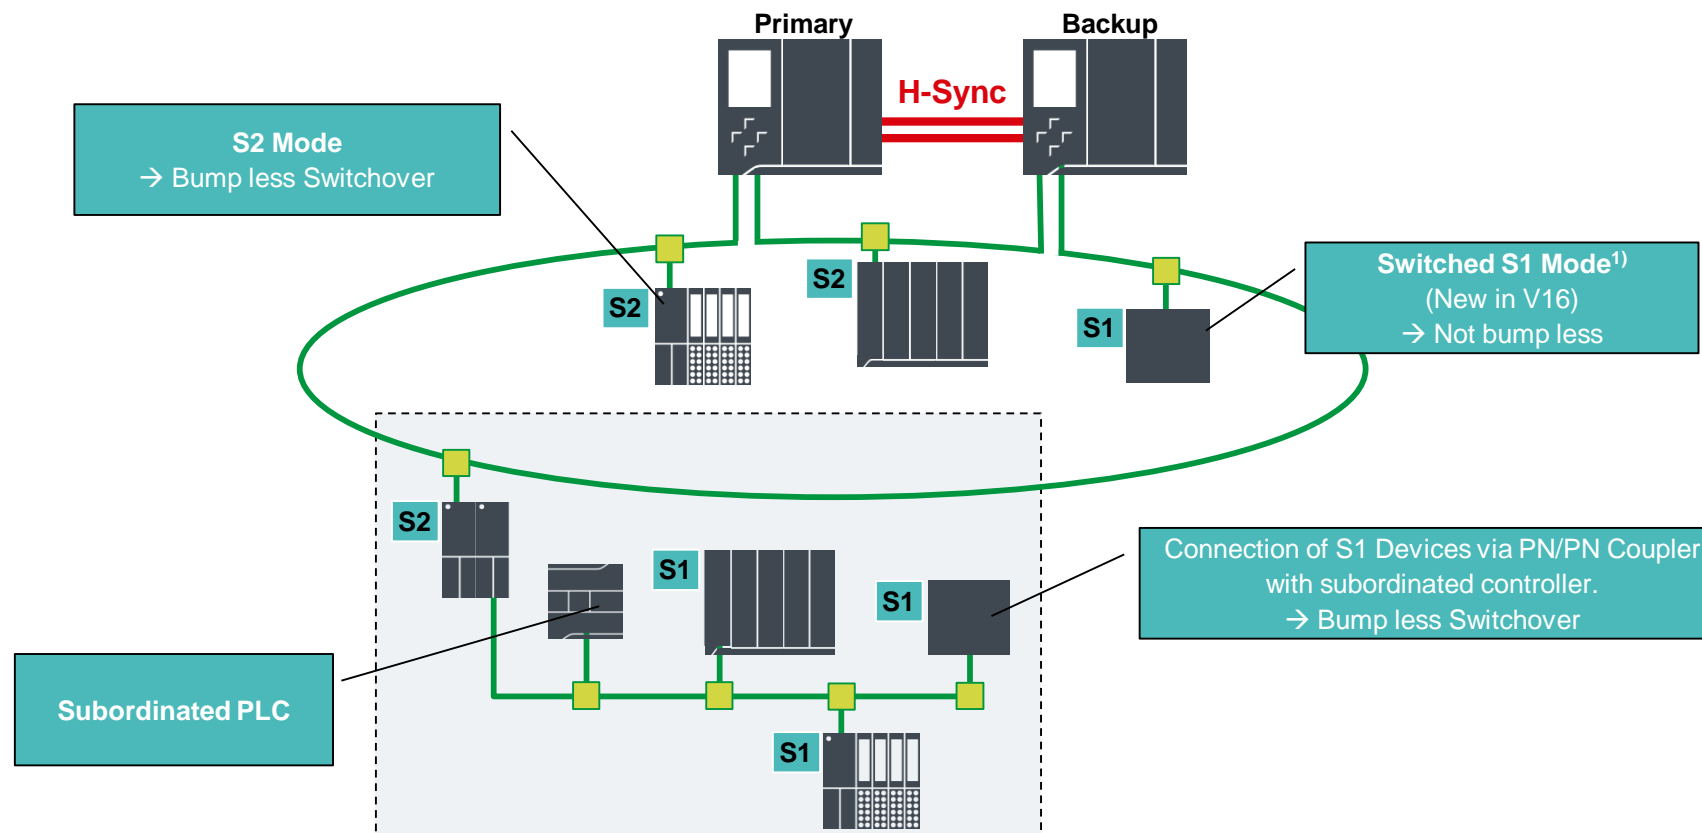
Primary

Backup

H-Sync

S2 Mode
→ Bump less Switchover

S2

S2

S1

Switched S1 Mode$^{1)}$
(New in V16)
→ Not bump less

S2

S1

S1

Connection of S1 Devices via PN/PN Coupler with subordinated controller.
→ Bump less Switchover

Subordinated PLC

S1